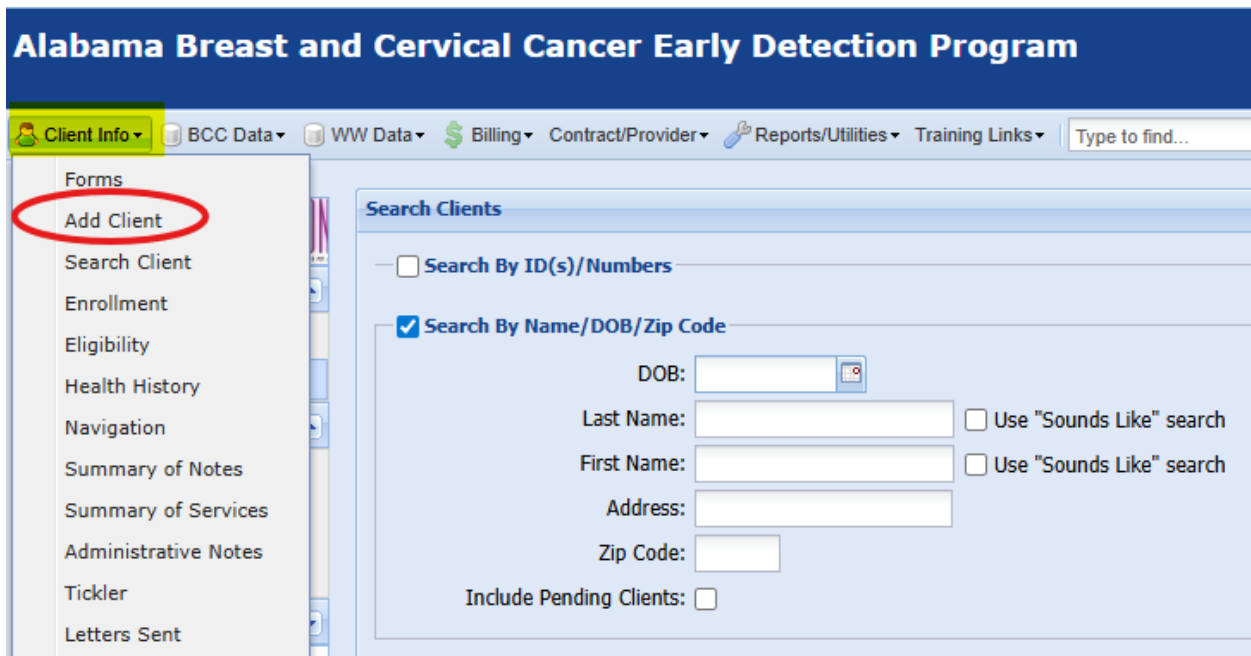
Alabama Breast and Cervical Cancer Early Detection Program

Client Info ▾ BCC Data ▾ WW Data ▾ Billing ▾ Contract/Provider ▾ Reports/Utilities ▾ Training Links ▾ Type to find...

Forms
Add Client
Search Client
Enrollment
Eligibility
Health History
Navigation
Summary of Notes
Summary of Services
Administrative Notes
Tickler
Letters Sent

Search Clients

Search By ID(s)/Numbers

Search By Name/DOB/Zip Code

DOB:

Last Name: Use "Sounds Like" search

First Name: Use "Sounds Like" search

Address:

Zip Code:

Include Pending Clients: